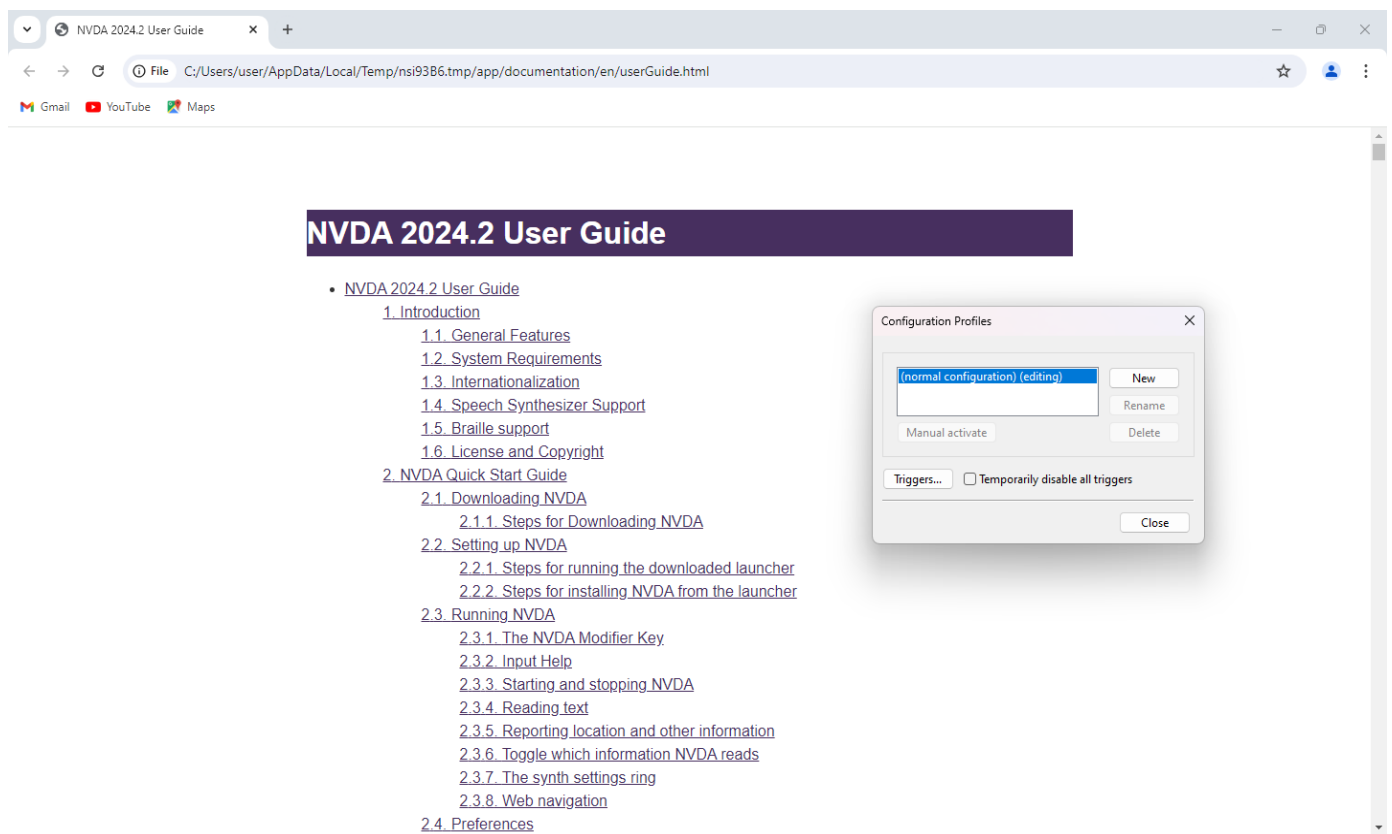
NVDA 2024.2 User Guide

File C:/Users/user/AppData/Local/Temp/nsi93B6.tmp/app/documentation/en/userGuide.html

Gmail YouTube Maps

NVDA 2024.2 User Guide

- NVDA 2024.2 User Guide
  1. Introduction
    1.1. General Features
    1.2. System Requirements
    1.3. Internationalization
    1.4. Speech Synthesizer Support
    1.5. Braille support
    1.6. License and Copyright
  2. NVDA Quick Start Guide
    2.1. Downloading NVDA
      2.1.1. Steps for Downloading NVDA
    2.2. Setting up NVDA
      2.2.1. Steps for running the downloaded launcher
      2.2.2. Steps for installing NVDA from the launcher
    2.3. Running NVDA
      2.3.1. The NVDA Modifier Key
      2.3.2. Input Help
      2.3.3. Starting and stopping NVDA
      2.3.4. Reading text
      2.3.5. Reporting location and other information
      2.3.6. Toggle which information NVDA reads
      2.3.7. The synth settings ring
      2.3.8. Web navigation
    2.4. Preferences

Configuration Profiles

(normal configuration) (editing)

New

Rename

Manual activate

Delete

Triggers...

Temporarily disable all triggers

Close